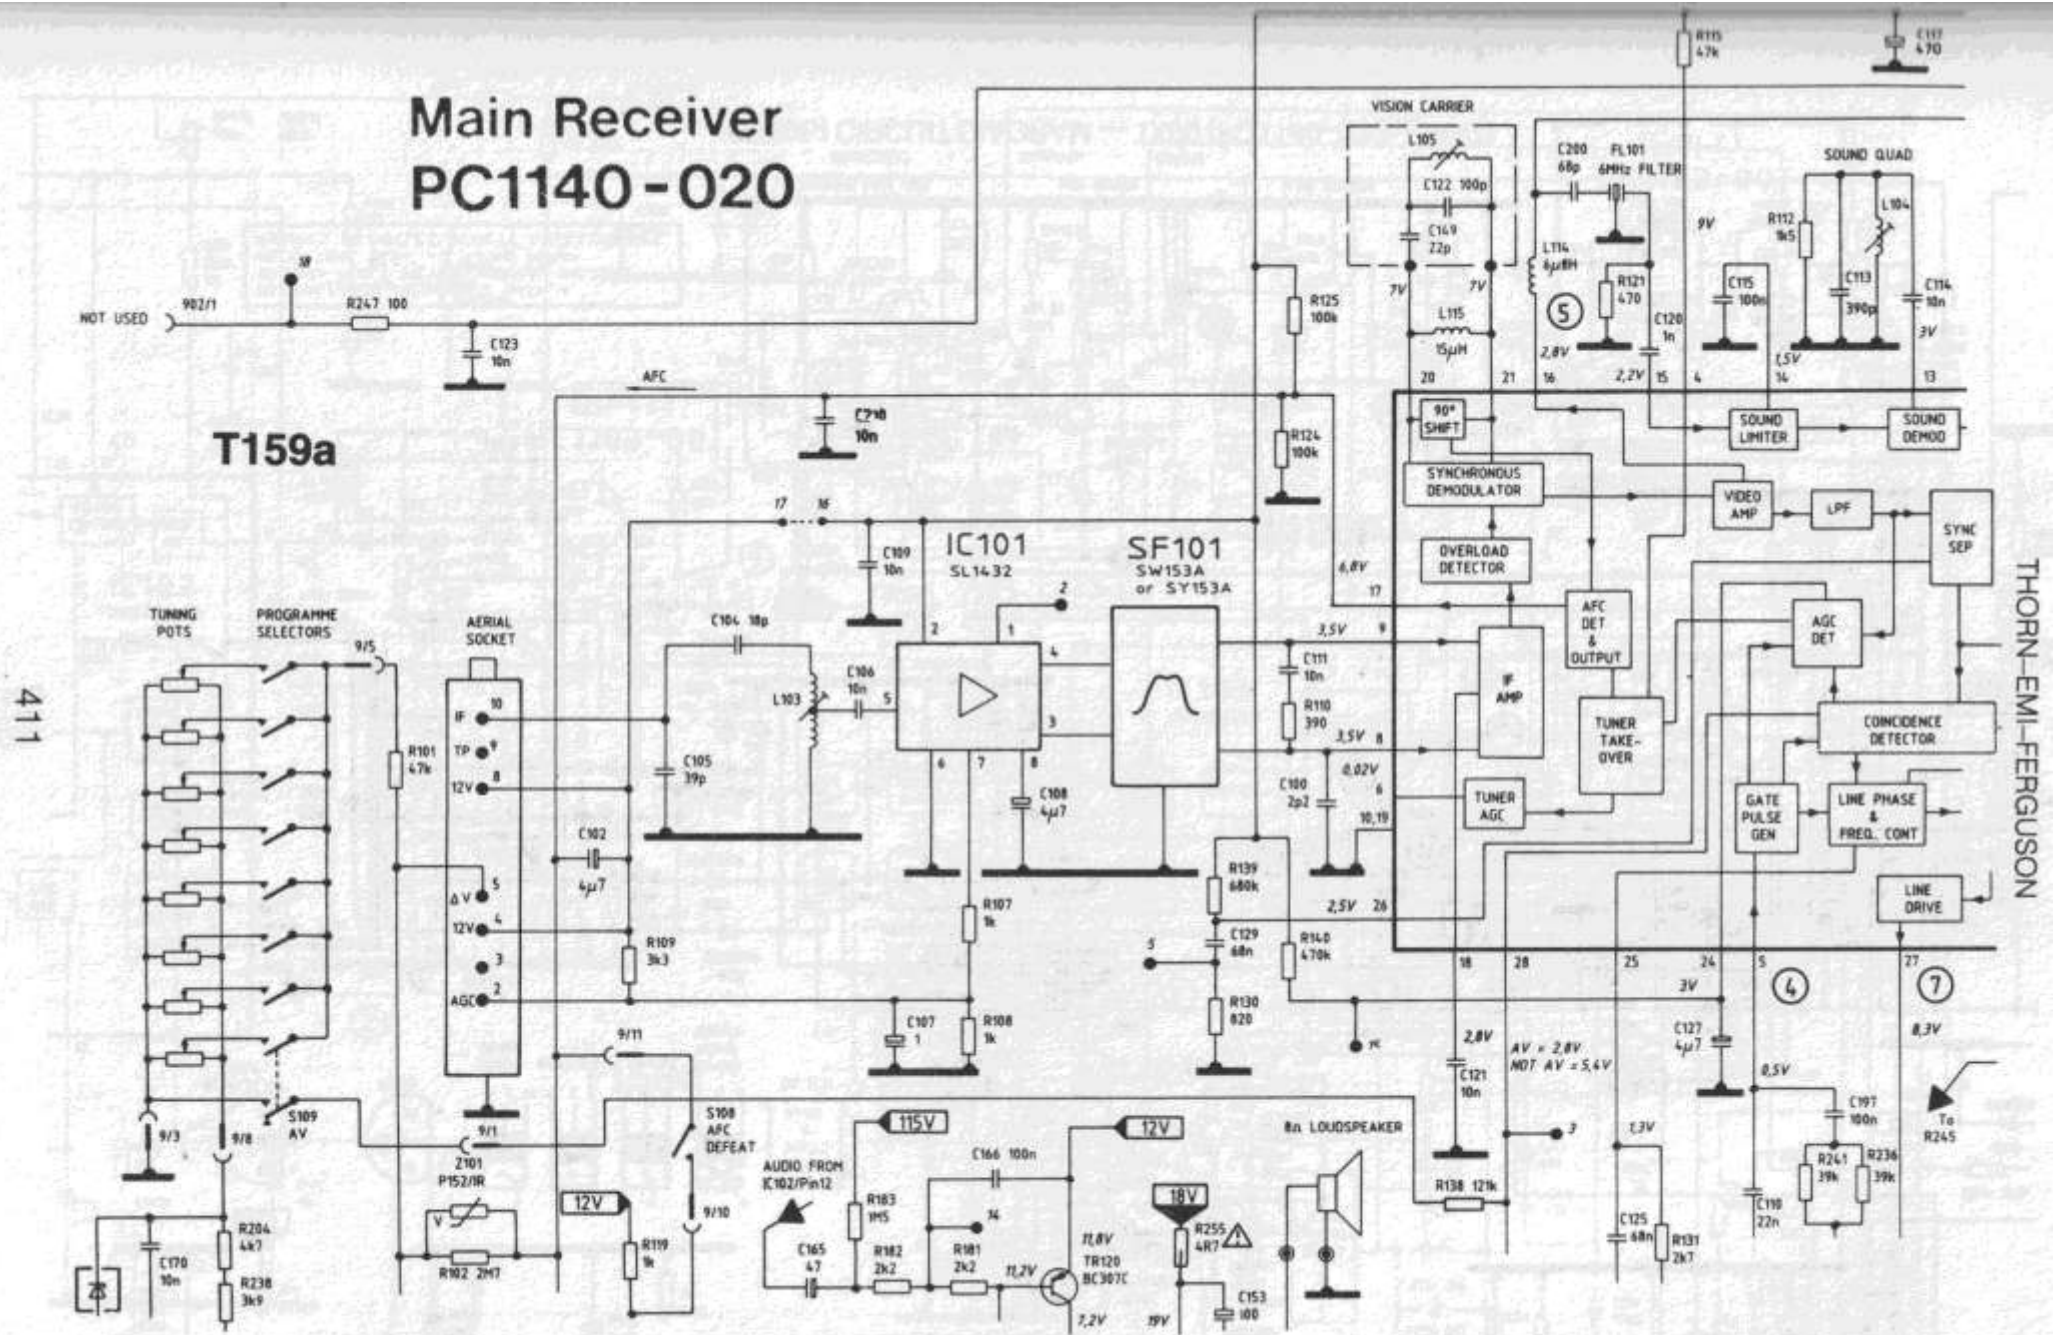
Main Receiver
PC1140-020

T159a

411

THORN-EMI-FERGUSON

NOT USED 902/1 18 R247 100 C123 10n

AFC C718 10n

VISION CARRIER L105 C122 100p C149 22p 7V 7V L115 15μH 20 21

C200 68p FL101 6MHz FILTER L114 4μ8H R121 470 C120 1n 2,8V 2,2V 16 15 9V 4

SOUND QUAD R112 1k5 L104 C115 100n C113 390p C114 10n 3V 1,5V 14 13

R115 47k C117 470

R125 100k R124 100k

90° SHIFT SYNCHRONOUS DEMODULATOR OVERLOAD DETECTOR SOUND LIMITER SOUND DEMOD VIDEO AMP LPF SYNC SEP

AFC DET & OUTPUT AGC DET IF AMP TUNER TAKE-OVER TUNER AGC COINCIDENCE DETECTOR GATE PULSE GEN LINE PHASE & FREQ. CONT LINE DRIVE

17 16 C109 10n IC101 SL1432 SF101 SW153A or SY153A 2 1 2 4 5 3 6 7 8

6,8V 17 3,5V 9 3,5V 8 0,02V 6 10,19 2,5V 26 C111 10n R110 390 C100 2p2

TUNING POTS PROGRAMME SELECTORS 9/5 AERIAL SOCKET IF 10 TP 9 12V 8 ΔV 5 12V 4 3 AGC 2

C104 18p L103 C106 10n C105 39p C102 4μ7 R101 47k R109 3k3 C108 4μ7 R107 1k C107 1 R108 1k

R139 680k C129 68n R140 470k R130 820 5 18 28 25 24 5 27

2,8V C121 10n AV = 2,8V NOT AV = 5,4V 3 3V C127 4μ7 0,5V C197 100n R241 39k R236 39k 8,3V To R245 1,3V C125 68n R131 2k7 C110 22n

9/3 9/8 S109 AV 9/1 Z101 P152/IR V R102 2M7 R204 4k7 R238 3k9 C170 10n

9/11 S108 AFC DEFEAT 9/10 12V R119 1k

115V AUDIO FROM IC102/Pin12 R183 1M5 C165 47 R182 2k2 R181 2k2 C166 100n 14 11,2V 11,8V TR120 BC307C 7,2V 12V

18V R255 4R7 C153 100 19V 8Ω LOUDSPEAKER R138 121k

5 4 7